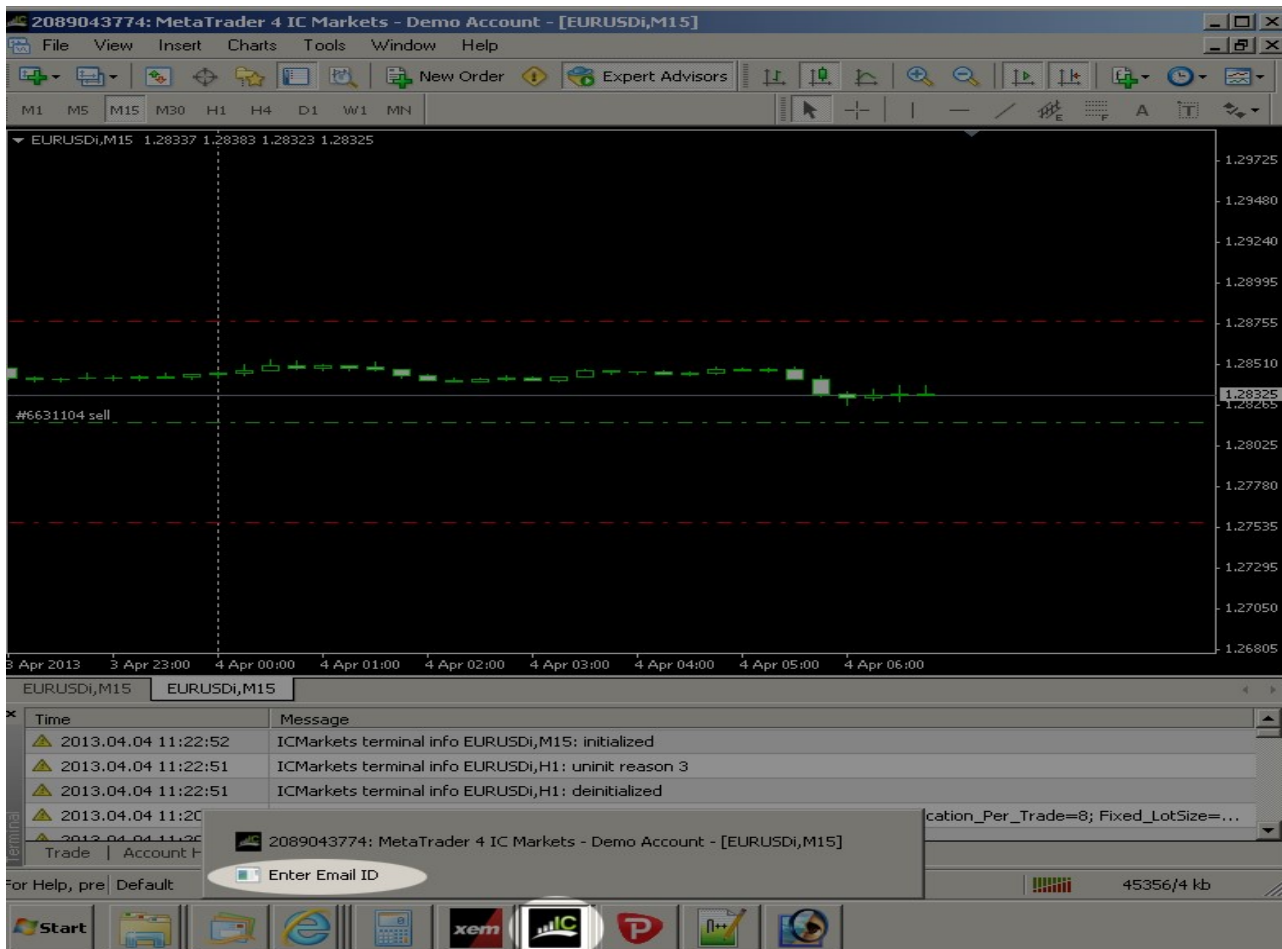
2089043774: MetaTrader 4 IC Markets - Demo Account - [EURUSDi,M15]
File View Insert Charts Tools Window Help
New Order Expert Advisors
M1 M5 M15 M30 H1 H4 D1 W1 MN
EURUSDi,M15 1.28337 1.28383 1.28323 1.28325
1.29725
1.29480
1.29240
1.28995
1.28755
1.28510
1.28325
1.28265
#6631104 sell
1.28025
1.27780
1.27535
1.27295
1.27050
1.26805
3 Apr 2013 3 Apr 23:00 4 Apr 00:00 4 Apr 01:00 4 Apr 02:00 4 Apr 03:00 4 Apr 04:00 4 Apr 05:00 4 Apr 06:00
EURUSDi,M15 EURUSDi,M15

| Time | Message |
|---|---|
| 2013.04.04 11:22:52 | ICMarkets terminal info EURUSDi,M15: initialized |
| 2013.04.04 11:22:51 | ICMarkets terminal info EURUSDi,H1: uninit reason 3 |
| 2013.04.04 11:22:51 | ICMarkets terminal info EURUSDi,H1: deinitialized |
| 2013.04.04 11:20 | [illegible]cation_Per_Trade=8; Fixed_LotSize=... |
| 2013.04.04 11:2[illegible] | |

Terminal
Trade Account H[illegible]
2089043774: MetaTrader 4 IC Markets - Demo Account - [EURUSDi,M15]
Enter Email ID
For Help, pre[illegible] Default
45356/4 kb
Start
xem
IC